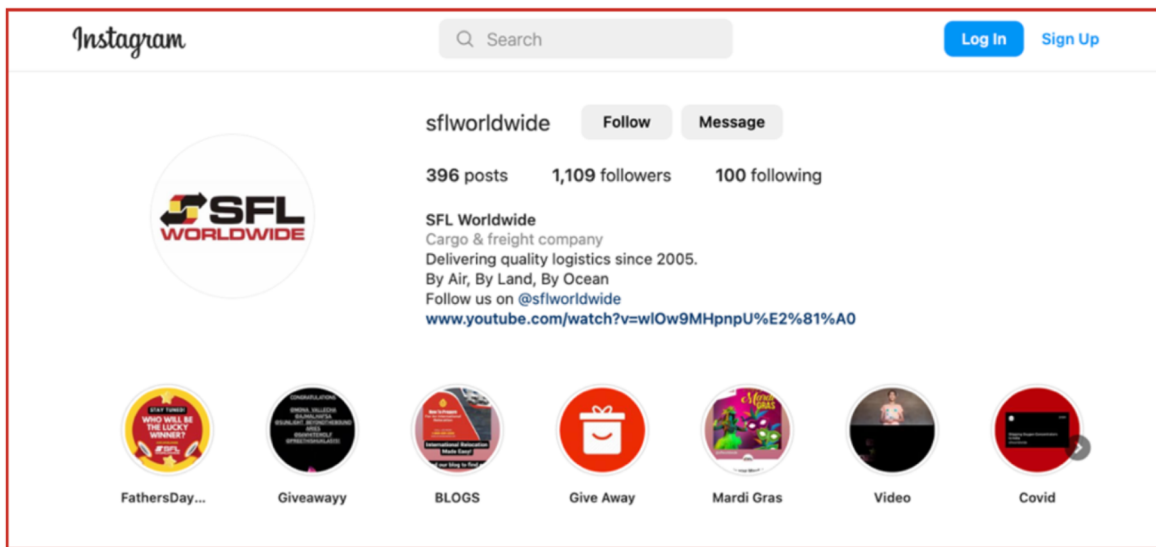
Instagram

Search

Log In

Sign Up

SFL WORLDWIDE

sflworldwide

Follow

Message

396 posts 1,109 followers 100 following

SFL Worldwide
Cargo & freight company
Delivering quality logistics since 2005.
By Air, By Land, By Ocean
Follow us on @sflworldwide
www.youtube.com/watch?v=wlOw9MHpnpU%E2%81%A0

STAY TUNED! WHO WILL BE THE LUCKY WINNER?

CONGRATULATIONS

International Relocation Made Easy!

FathersDay...

Giveawayy

BLOGS

Give Away

Mardi Gras

Video

Covid